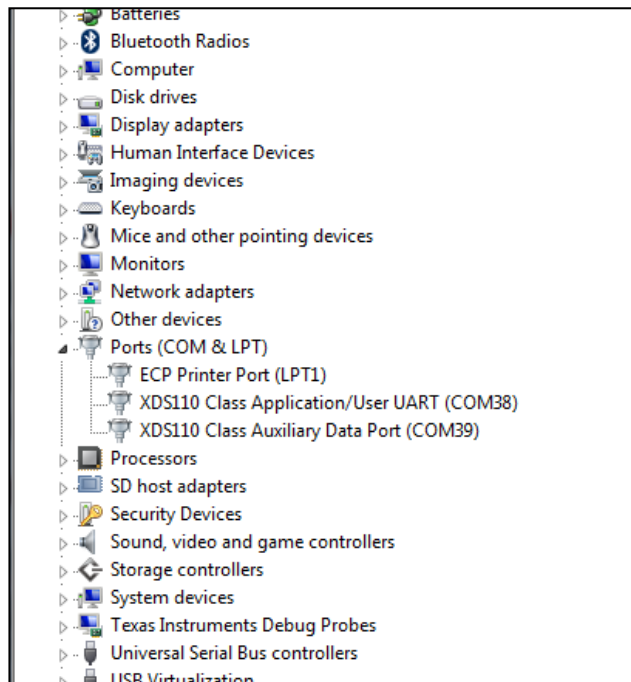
Batteries
Bluetooth Radios
Computer
Disk drives
Display adapters
Human Interface Devices
Imaging devices
Keyboards
Mice and other pointing devices
Monitors
Network adapters
Other devices
Ports (COM & LPT)
ECP Printer Port (LPT1)
XDS110 Class Application/User UART (COM38)
XDS110 Class Auxiliary Data Port (COM39)
Processors
SD host adapters
Security Devices
Sound, video and game controllers
Storage controllers
System devices
Texas Instruments Debug Probes
Universal Serial Bus controllers
USB Virtualization